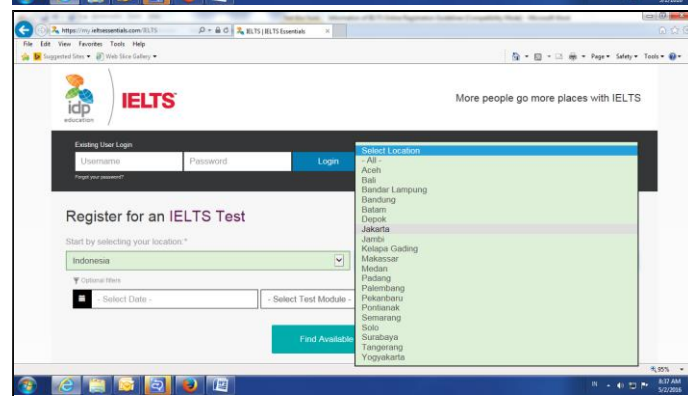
https://my.ieltsessentials.com/IELTS
IELTS | IELTS Essentials
File Edit View Favorites Tools Help
Suggested Sites ▾ Web Slice Gallery ▾
Page ▾ Safety ▾ Tools ▾

idp education
IELTS
More people go more places with IELTS

Existing User Login
Username
Password
Login
Forgot your password?

Register for an IELTS Test
Start by selecting your location:*
Indonesia
Optional filters
- Select Date -
- Select Test Module -
Find Available

Select Location
- All -
Aceh
Bali
Bandar Lampung
Bandung
Batam
Depok
Jakarta
Jambi
Kelapa Gading
Makassar
Medan
Padang
Palembang
Pekanbaru
Pontianak
Semarang
Solo
Surabaya
Tangerang
Yogyakarta

95%
IN
8:37 AM
5/2/2016